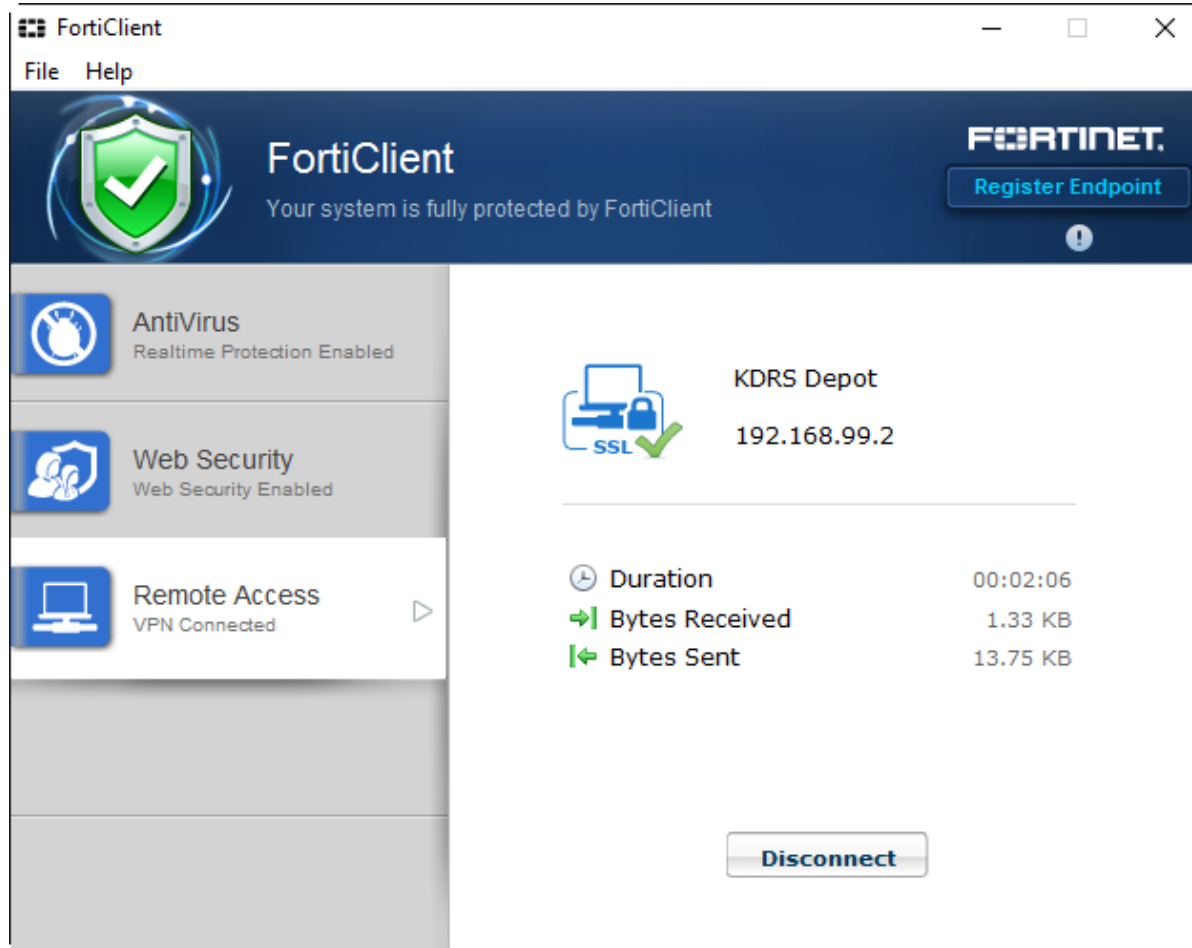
FortiClient

File Help

FortiClient
Your system is fully protected by FortiClient

FORTINET.
Register Endpoint

AntiVirus
Realtime Protection Enabled

Web Security
Web Security Enabled

Remote Access
VPN Connected

SSL

KDRS Depot
192.168.99.2

| | |
|---|---|
| Duration | 00:02:06 |
| Bytes Received | 1.33 KB |
| Bytes Sent | 13.75 KB |

Disconnect